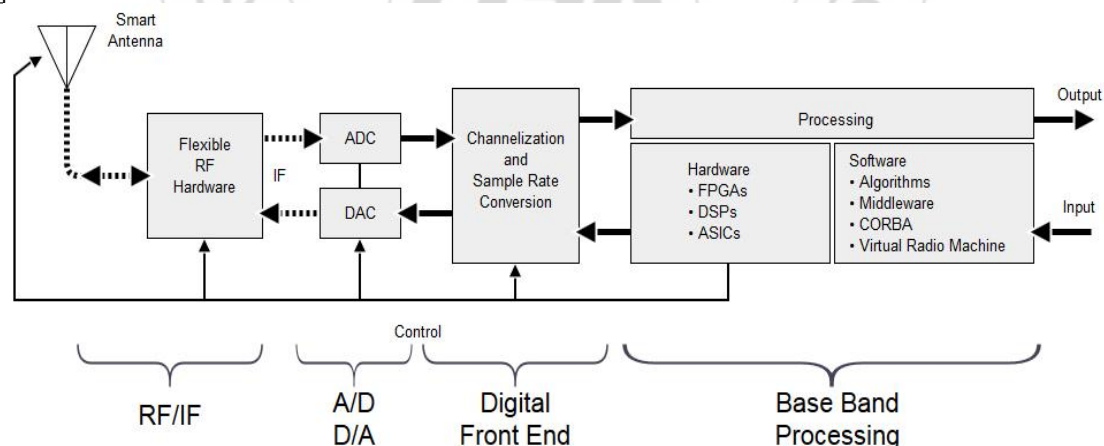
Smart Antenna

Flexible RF Hardware

IF

ADC

DAC

Channelization and Sample Rate Conversion

Processing

Output

Hardware
• FPGAs
• DSPs
• ASICs

Software
• Algorithms
• Middleware
• CORBA
• Virtual Radio Machine

Input

Control

RF/IF

A/D
D/A

Digital
Front End

Base Band
Processing